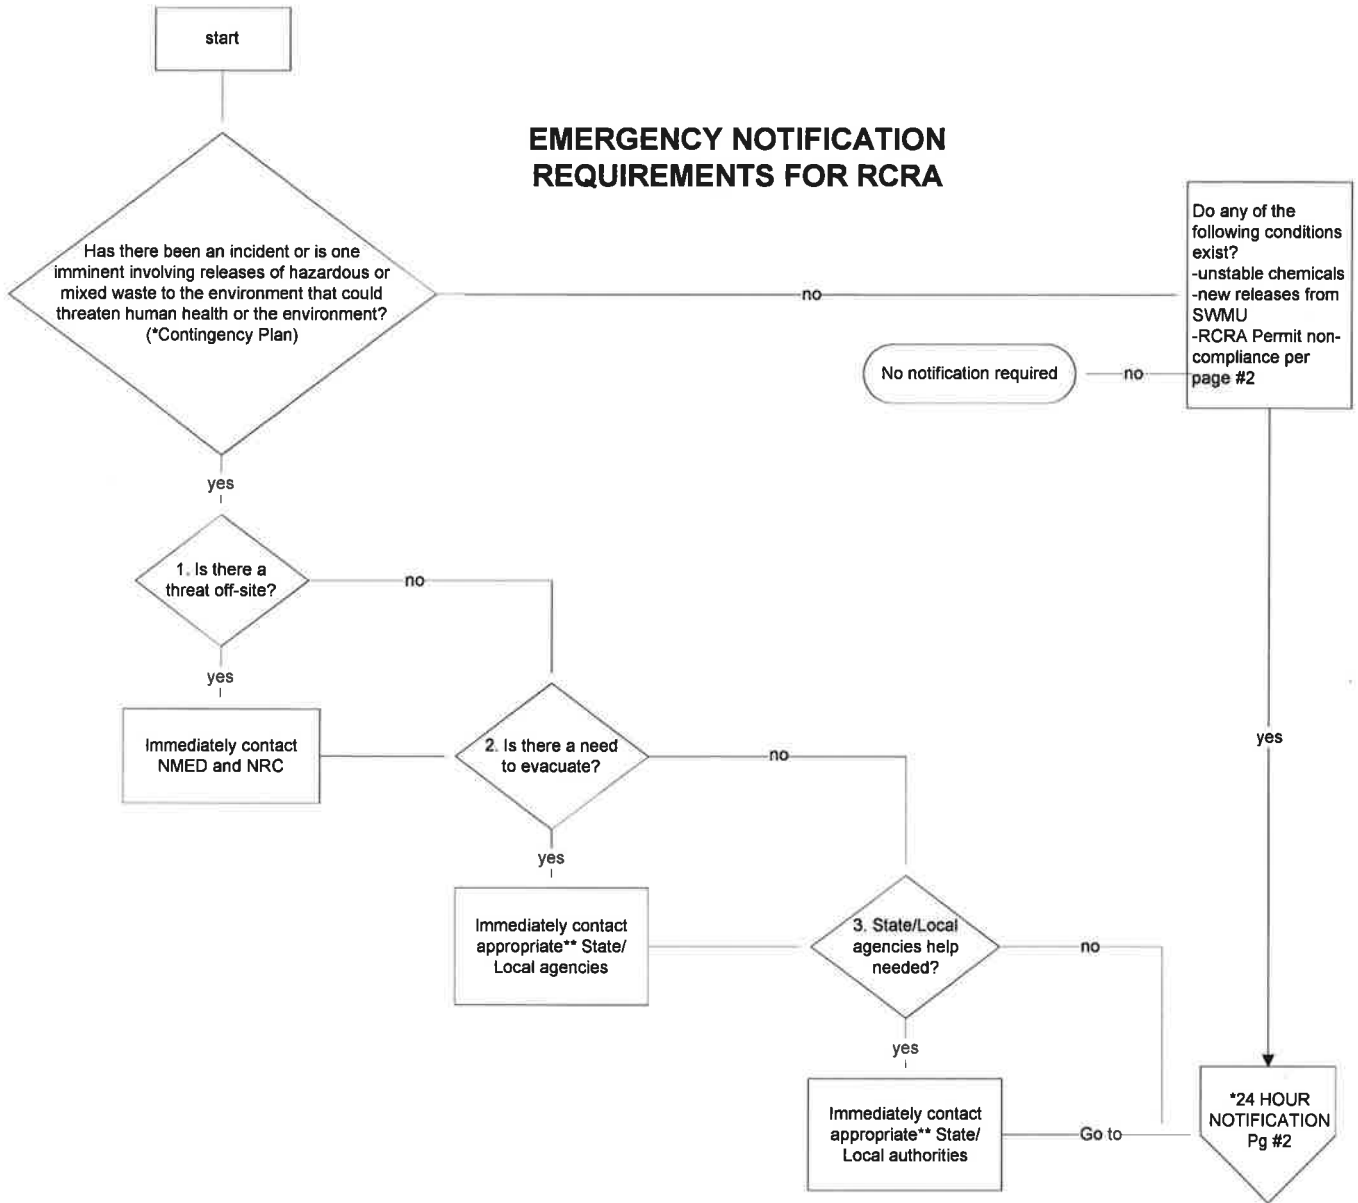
start

EMERGENCY NOTIFICATION REQUIREMENTS FOR RCRA

Has there been an incident or is one imminent involving releases of hazardous or mixed waste to the environment that could threaten human health or the environment? (*Contingency Plan)

no

Do any of the following conditions exist?
-unstable chemicals
-new releases from SWMU
-RCRA Permit non-compliance per page #2

No notification required

no

yes

1. Is there a threat off-site?

no

yes

Immediately contact NMED and NRC

2. Is there a need to evacuate?

no

yes

yes

Immediately contact appropriate** State/ Local agencies

3. State/Local agencies help needed?

no

yes

Immediately contact appropriate** State/ Local authorities

Go to

*24 HOUR NOTIFICATION Pg #2